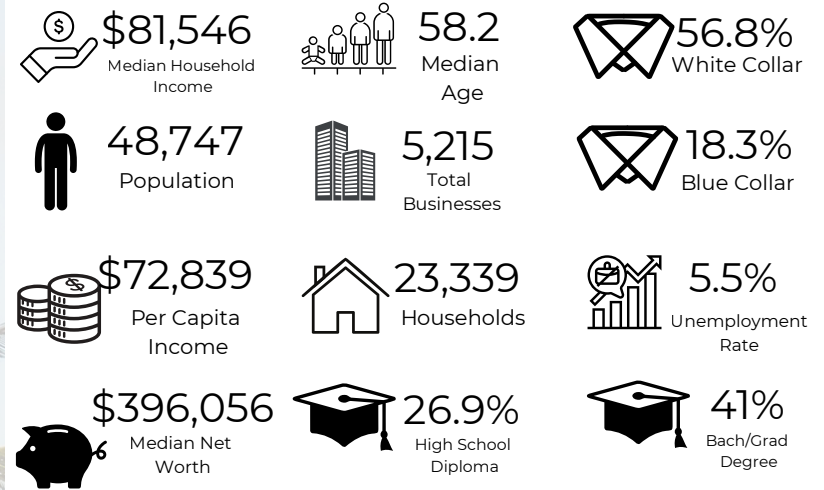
$81,546
Median Household Income

58.2
Median Age

56.8%
White Collar

48,747
Population

5,215
Total Businesses

18.3%
Blue Collar

$72,839
Per Capita Income

23,339
Households

5.5%
Unemployment Rate

$396,056
Median Net Worth

26.9%
High School Diploma

41%
Bach/Grad Degree